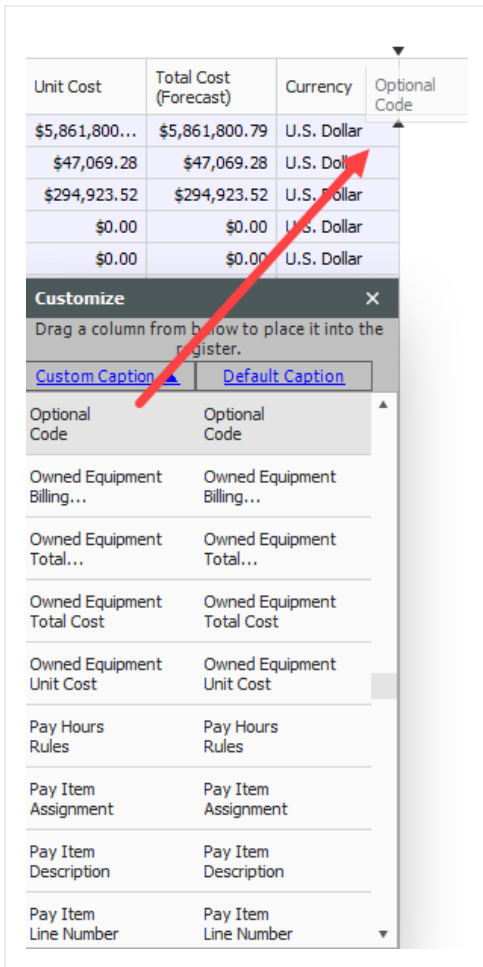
| Unit Cost | Total Cost (Forecast) | Currency | Optional Code |
|---|---|---|---|
| $5,861,800... | $5,861,800.79 | U.S. Dollar | |
| $47,069.28 | $47,069.28 | U.S. Do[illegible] | |
| $294,923.52 | $294,923.52 | U.S. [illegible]ollar | |
| $0.00 | $0.00 | U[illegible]. Dollar | |
| $0.00 | $0.00 | U.S. Dollar | |

Customize ×

Drag a column from b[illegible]low to place it into the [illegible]gister.

| Custom Caption ▲ | Default Caption |
|---|---|
| Optional Code | Optional Code |
| Owned Equipment Billing... | Owned Equipment Billing... |
| Owned Equipment Total... | Owned Equipment Total... |
| Owned Equipment Total Cost | Owned Equipment Total Cost |
| Owned Equipment Unit Cost | Owned Equipment Unit Cost |
| Pay Hours Rules | Pay Hours Rules |
| Pay Item Assignment | Pay Item Assignment |
| Pay Item Description | Pay Item Description |
| Pay Item Line Number | Pay Item Line Number |